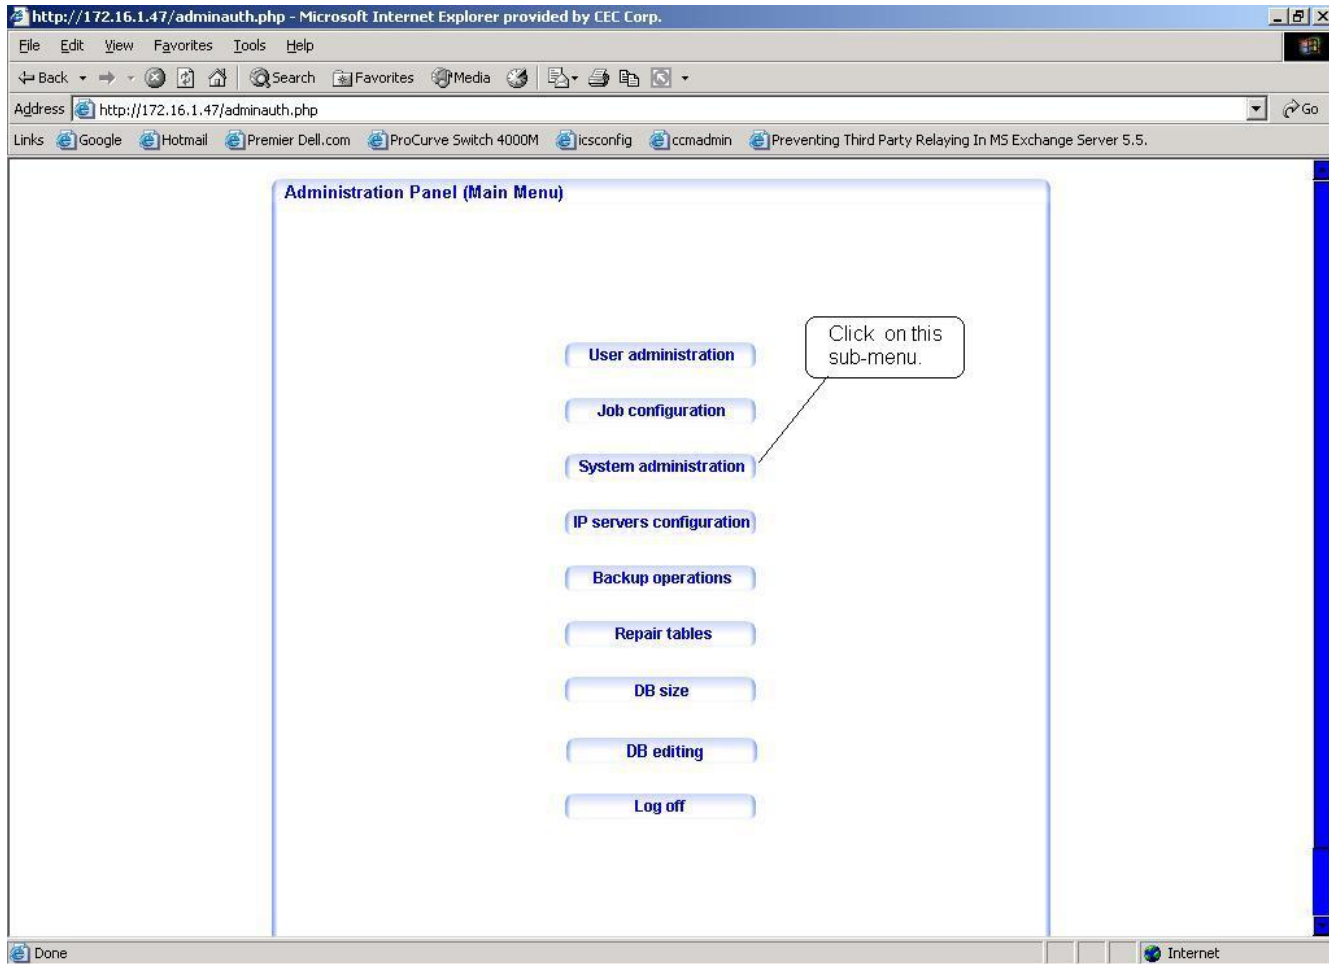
http://172.16.1.47/adminauth.php - Microsoft Internet Explorer provided by CEC Corp.

File Edit View Favorites Tools Help

Back Search Favorites Media

Address http://172.16.1.47/adminauth.php Go

Links Google Hotmail Premier Dell.com ProCurve Switch 4000M icsconfig ccmadmin Preventing Third Party Relaying In MS Exchange Server 5.5.

Administration Panel (Main Menu)

User administration

Job configuration

System administration

IP servers configuration

Backup operations

Repair tables

DB size

DB editing

Log off

Click on this sub-menu.

Done

Internet